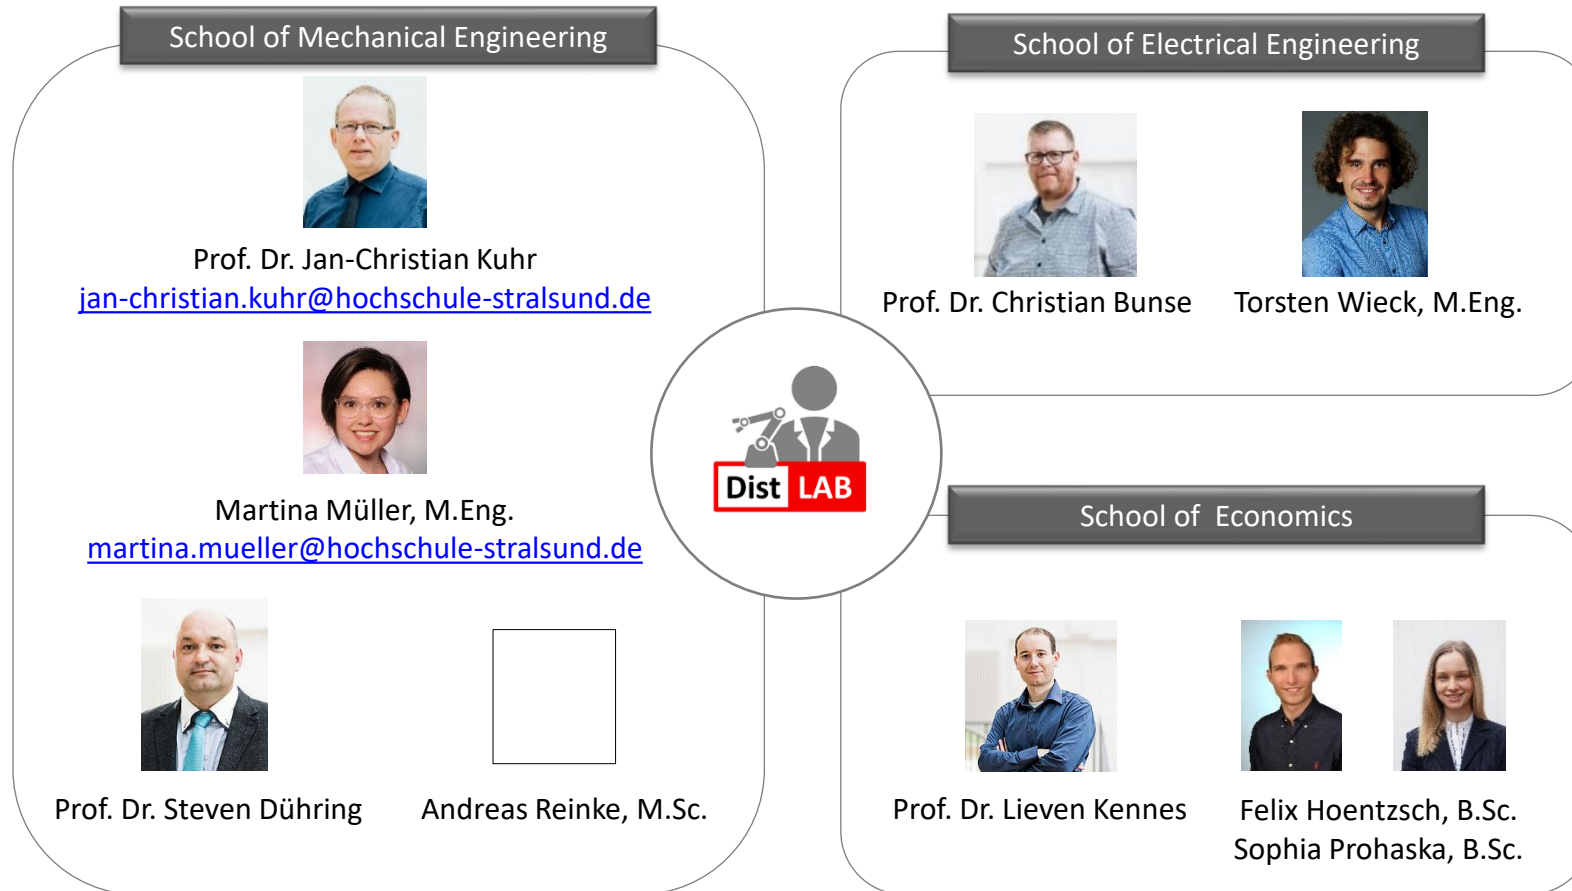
School of Mechanical Engineering

Prof. Dr. Jan-Christian Kuhr
jan-christian.kuhr@hochschule-stralsund.de

Martina Müller, M.Eng.
martina.mueller@hochschule-stralsund.de

Prof. Dr. Steven Dühring

Andreas Reinke, M.Sc.

Dist LAB

School of Electrical Engineering

Prof. Dr. Christian Bunse

Torsten Wieck, M.Eng.

School of Economics

Prof. Dr. Lieven Kennes

Felix Hoentzsch, B.Sc.
Sophia Prohaska, B.Sc.